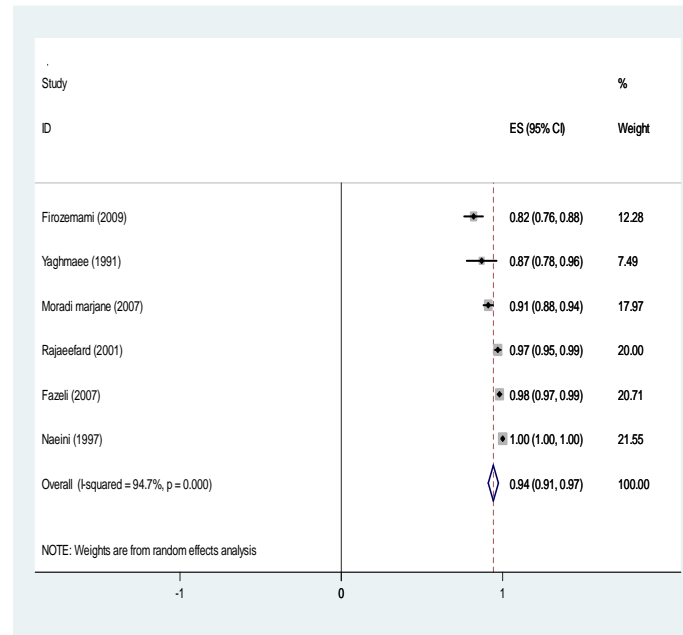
| Study ID | ES (95% CI) | % Weight |
|---|---|---|
| Firozemami (2009) | 0.82 (0.76, 0.88) | 12.28 |
| Yaghmaee (1991) | 0.87 (0.78, 0.96) | 7.49 |
| Moradi marjane (2007) | 0.91 (0.88, 0.94) | 17.97 |
| Rajaeefard (2001) | 0.97 (0.95, 0.99) | 20.00 |
| Fazeli (2007) | 0.98 (0.97, 0.99) | 20.71 |
| Naeini (1997) | 1.00 (1.00, 1.00) | 21.55 |
| Overall (I-squared = 94.7%, p = 0.000) | 0.94 (0.91, 0.97) | 100.00 |

NOTE: Weights are from random effects analysis

-1

0

1